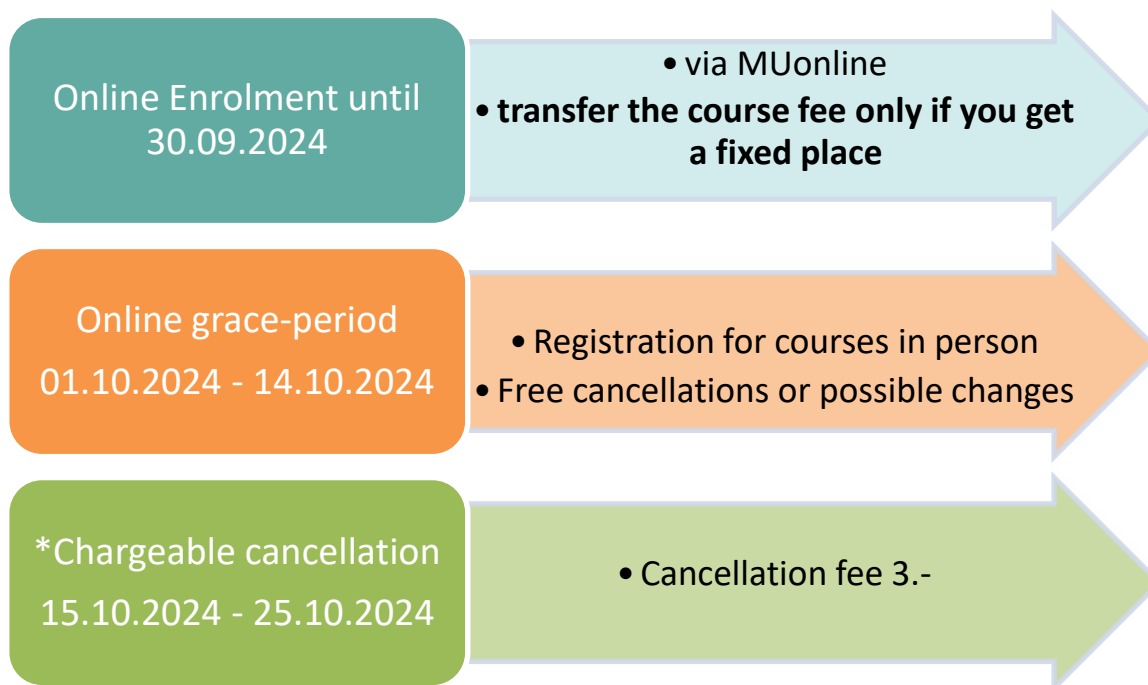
Online Enrolment until 30.09.2024

• via MUonline
• **transfer the course fee only if you get a fixed place**

Online grace-period
01.10.2024 - 14.10.2024

• Registration for courses in person
• Free cancellations or possible changes

*Chargeable cancellation
15.10.2024 - 25.10.2024

• Cancellation fee 3.-